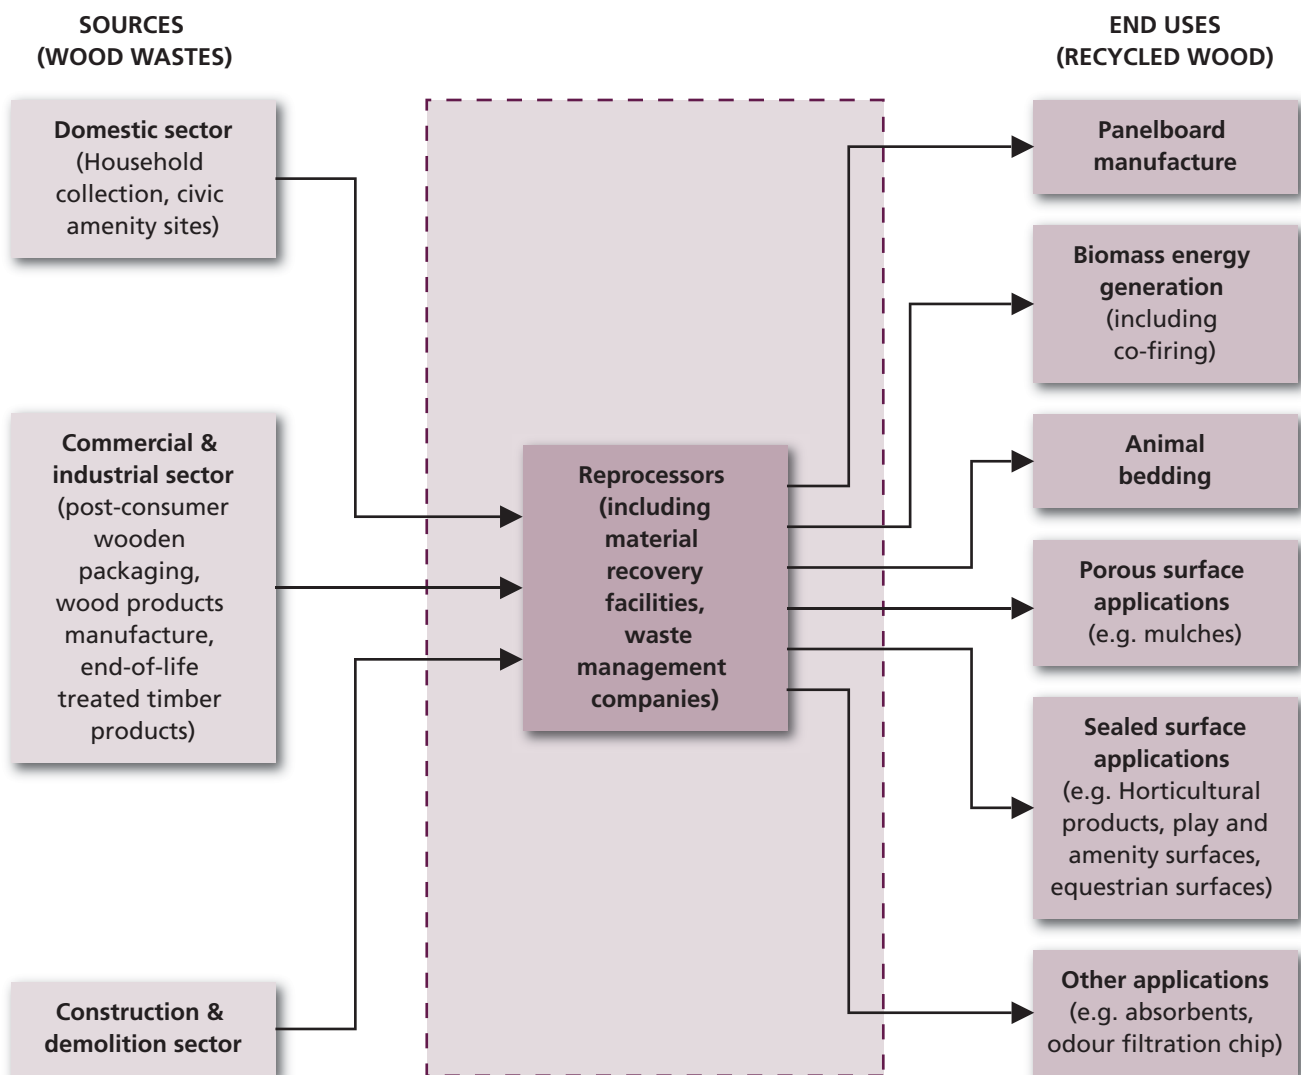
SOURCES
(WOOD WASTES)

END USES
(RECYCLED WOOD)

Domestic sector (Household collection, civic amenity sites)

Commercial & industrial sector (post-consumer wooden packaging, wood products manufacture, end-of-life treated timber products)

Construction & demolition sector

Reprocessors (including material recovery facilities, waste management companies)

Panelboard manufacture

Biomass energy generation (including co-firing)

Animal bedding

Porous surface applications (e.g. mulches)

Sealed surface applications (e.g. Horticultural products, play and amenity surfaces, equestrian surfaces)

Other applications (e.g. absorbents, odour filtration chip)